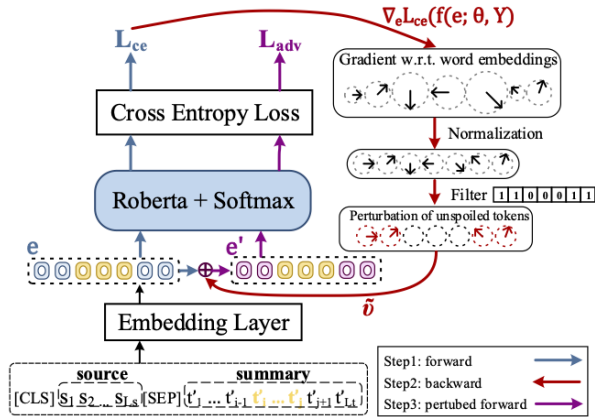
$\mathbf{L_{ce}}$

$\mathbf{L_{adv}}$

$\nabla_e L_{ce}(f(e;\,\theta,\,Y)$

Gradient w.r.t. word embeddings

Normalization

Filter 1 1 0 0 0 1 1

Perturbation of unspoiled tokens

Cross Entropy Loss

Roberta + Softmax

e

e'

$\oplus$

$\tilde{v}$

Embedding Layer

source

summary

[CLS] $s_1$ $s_2$ ... $s_{Ls}$ [SEP] $t'_1$ ... $t'_{i-1}$ $t'_i$ ... $t'_j$ $t'_{j+1}$ $t'_{Lt}$

Step1: forward

Step2: backward

Step3: pertubed forward